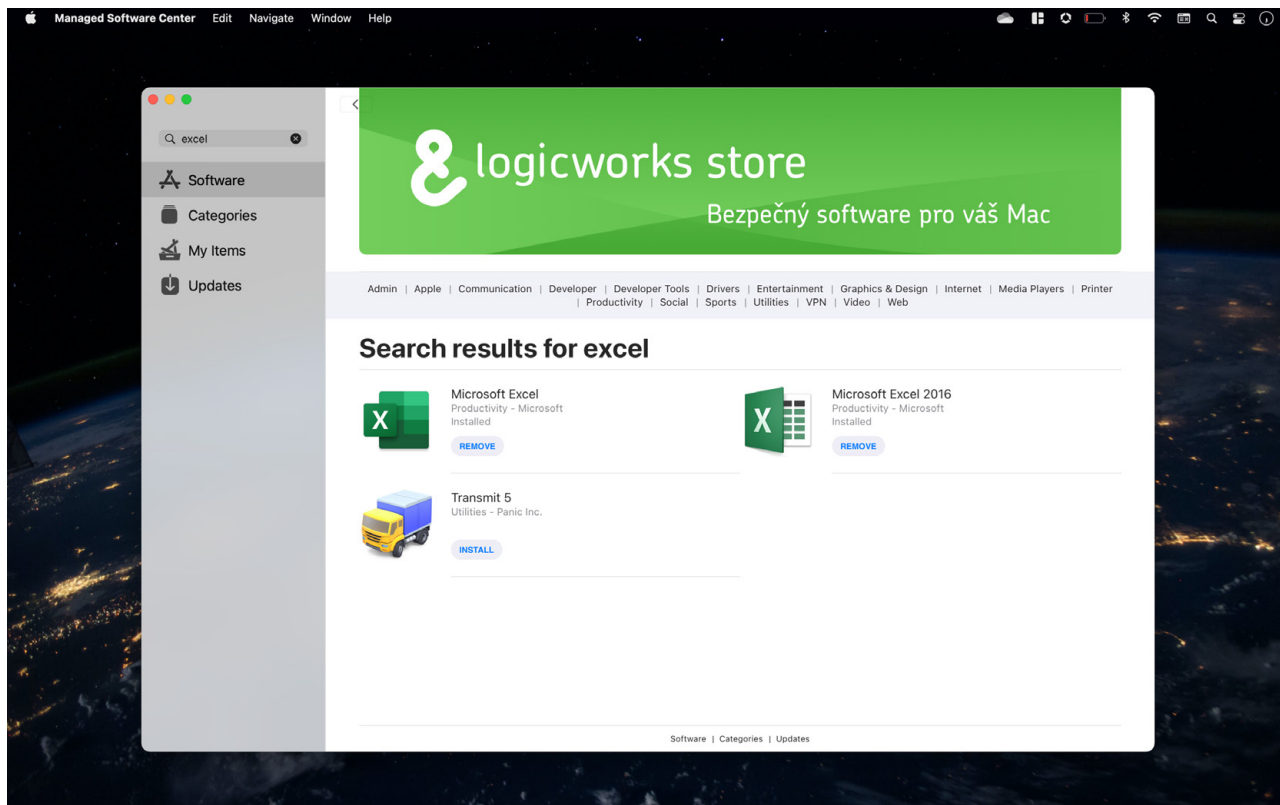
Managed Software Center Edit Navigate Window Help

excel

Software
Categories
My Items
Updates

logicworks store
Bezpečný software pro váš Mac

Admin | Apple | Communication | Developer | Developer Tools | Drivers | Entertainment | Graphics & Design | Internet | Media Players | Printer | Productivity | Social | Sports | Utilities | VPN | Video | Web

Search results for excel

Microsoft Excel
Productivity - Microsoft
Installed
REMOVE

Microsoft Excel 2016
Productivity - Microsoft
Installed
REMOVE

Transmit 5
Utilities - Panic Inc.
INSTALL

Software | Categories | Updates